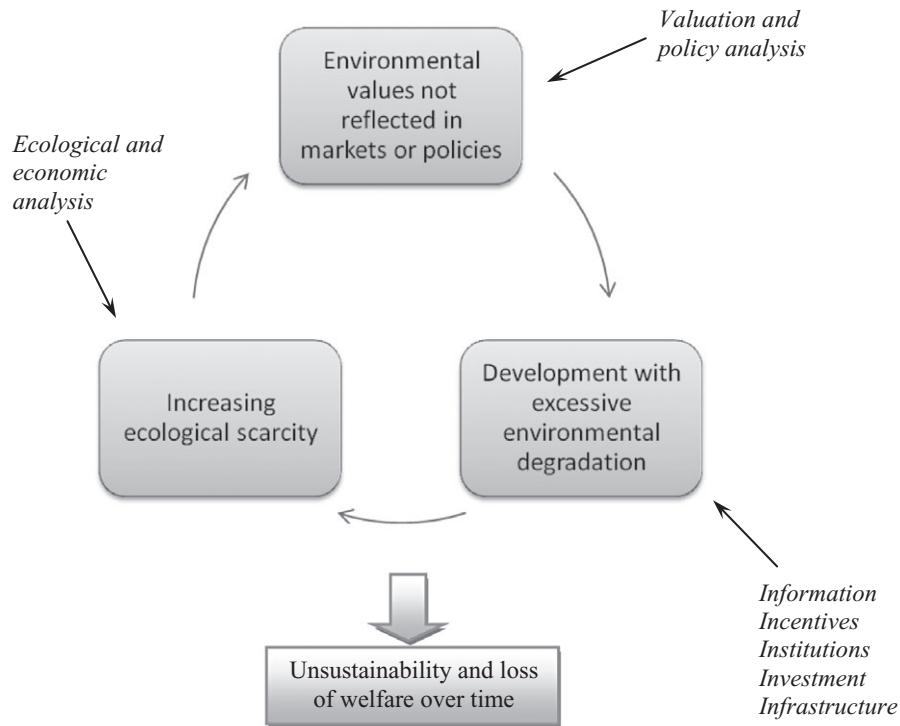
Valuation and policy analysis

Environmental values not reflected in markets or policies

Ecological and economic analysis

Development with excessive environmental degradation

Increasing ecological scarcity

Unsustainability and loss of welfare over time

Information
Incentives
Institutions
Investment
Infrastructure